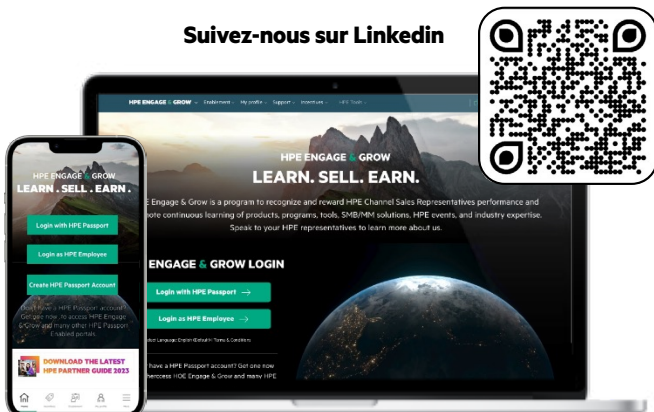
Suivez-nous sur Linkedin

HPE ENGAGE & GROW Enablement My profile Support Incentives HPE Tools

HPE ENGAGE & GROW
LEARN. SELL. EARN.

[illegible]E Engage & Grow is a program to recognize and reward HPE Channel Sales Representatives performance and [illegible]ote continuous learning of products, programs, tools, SMB/MM solutions, HPE events, and industry expertise. Speak to your HPE representatives to learn more about us.

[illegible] ENGAGE & GROW LOGIN

Login with HPE Passport →

Login as HPE Employee →

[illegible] Language: English (Default) Terms & Conditions

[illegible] have a HPE Passport account? Get one now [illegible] HOE Engage & Grow and many HPE

HPE ENGAGE & GROW
LEARN . SELL . EARN .

Login with HPE Passport

Login as HPE Employee

Create HPE Passport Account

Don't have a HPE Passport account? Get one now to access HPE Engage & Grow and many other HPE Passport Enabled portals.

DOWNLOAD THE LATEST HPE PARTNER GUIDE 2023